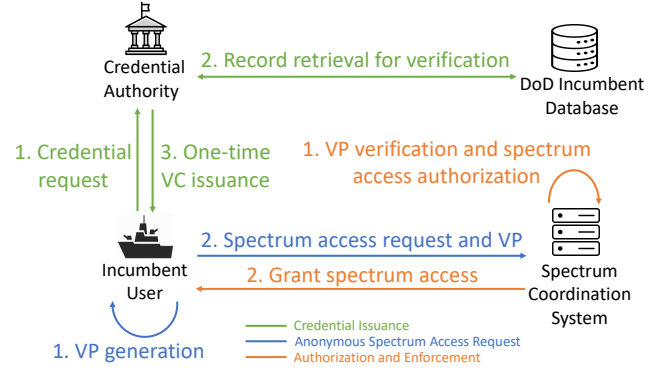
Credential Authority

2. Record retrieval for verification

DoD Incumbent Database

1. Credential request

3. One-time VC issuance

1. VP verification and spectrum access authorization

2. Spectrum access request and VP

Incumbent User

2. Grant spectrum access

Spectrum Coordination System

1. VP generation

Credential Issuance
Anonymous Spectrum Access Request
Authorization and Enforcement